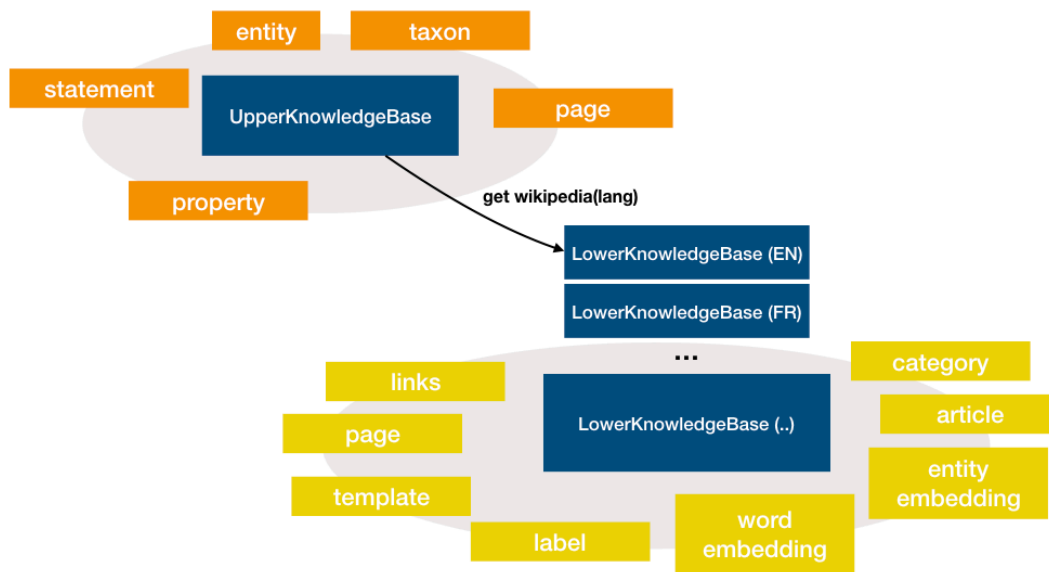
entity

taxon

statement

UpperKnowledgeBase

page

property

get wikipedia(lang)

LowerKnowledgeBase (EN)

LowerKnowledgeBase (FR)

...

links

category

LowerKnowledgeBase (..)

page

article

entity embedding

template

word embedding

label